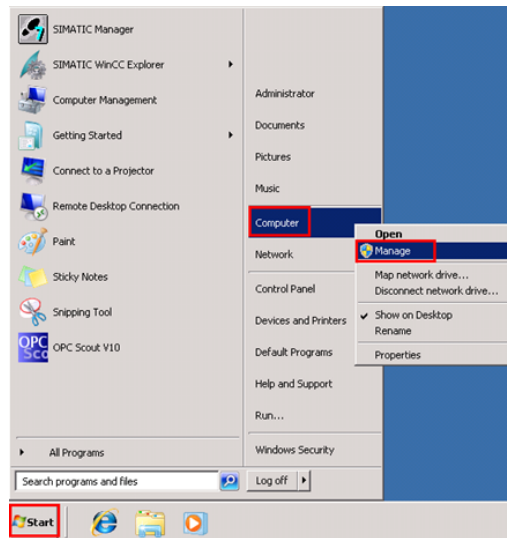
SIMATIC Manager
SIMATIC WinCC Explorer
Computer Management
Getting Started
Connect to a Projector
Remote Desktop Connection
Paint
Sticky Notes
Snipping Tool
OPC Scout V10
All Programs
Search programs and files

Administrator
Documents
Pictures
Music
Computer
Network
Control Panel
Devices and Printers
Default Programs
Help and Support
Run...
Windows Security
Log off

Open
Manage
Map network drive...
Disconnect network drive...
Show on Desktop
Rename
Properties

Start